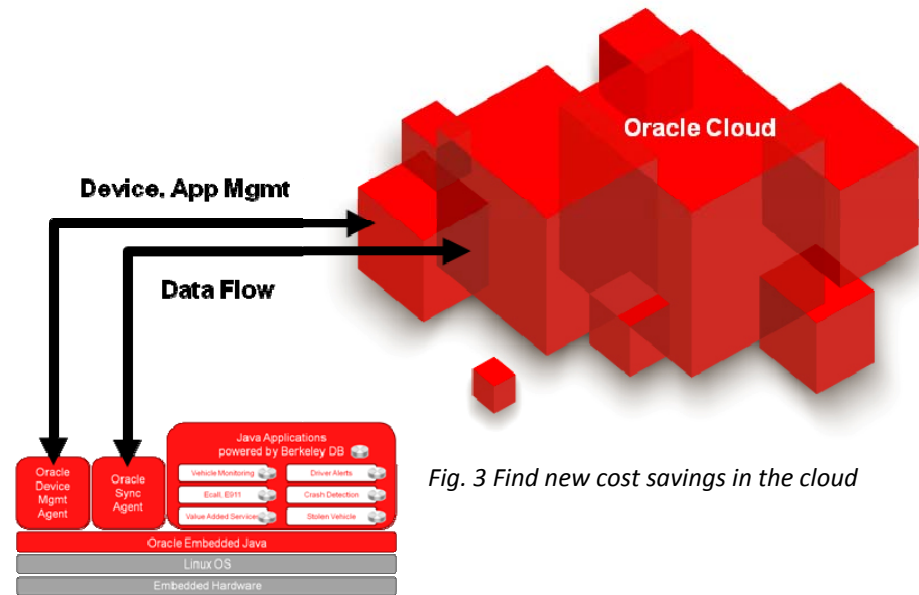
Oracle Cloud

Device, App Mgmt

Data Flow

Oracle Device Mgmt Agent

Oracle Sync Agent

Java Applications powered by Berkeley DB

Vehicle Monitoring

Driver Alerts

Ecall, E911

Crash Detection

Value Added Services

Stolen Vehicle

Oracle Embedded Java

Linux OS

Embedded Hardware

Fig. 3 Find new cost savings in the cloud